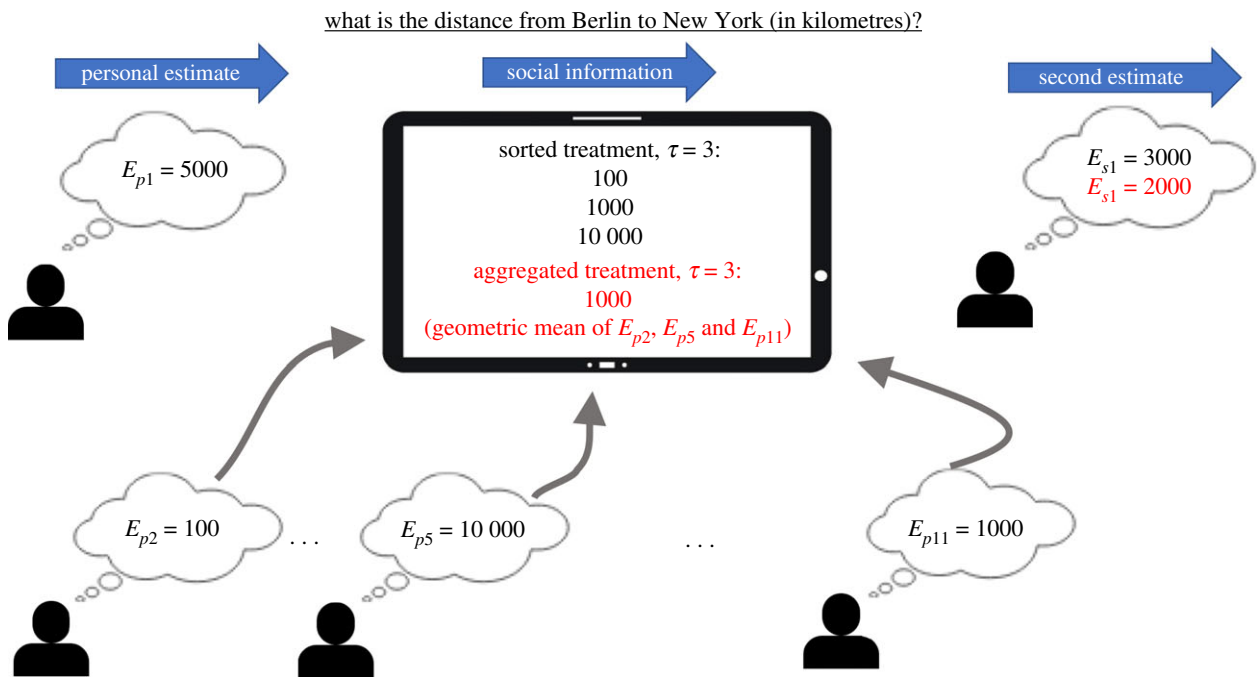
what is the distance from Berlin to New York (in kilometres)?

personal estimate

social information

second estimate

$E_{p1} = 5000$

sorted treatment, $\tau = 3$:
100
1000
10 000
aggregated treatment, $\tau = 3$:
1000
(geometric mean of $E_{p2}$, $E_{p5}$ and $E_{p11}$)

$E_{s1} = 3000$
$E_{s1} = 2000$

$E_{p2} = 100$

. . .

$E_{p5} = 10\ 000$

. . .

$E_{p11} = 1000$